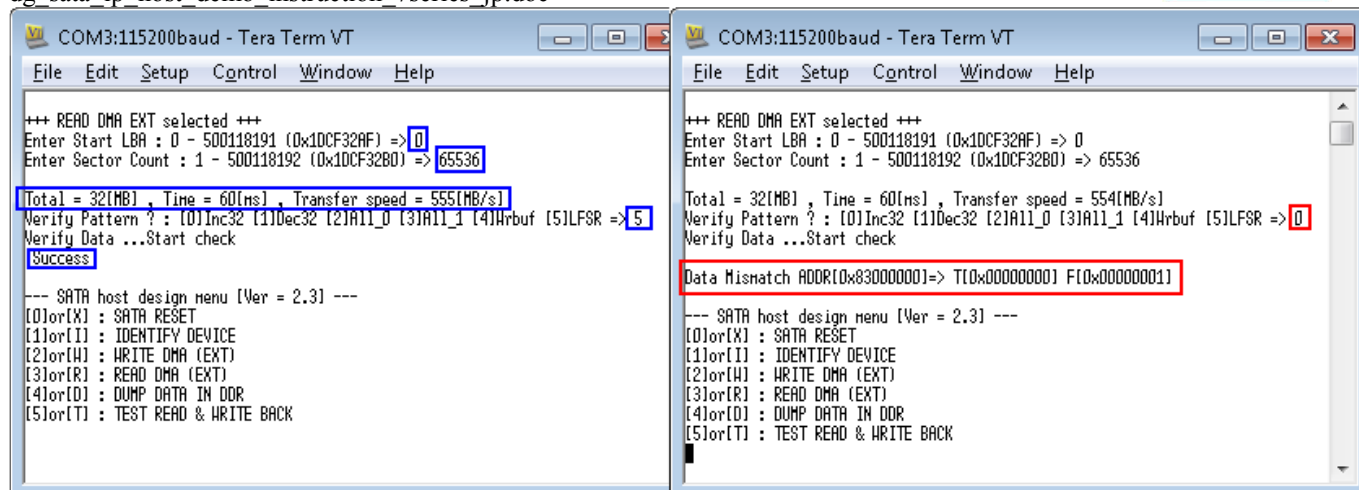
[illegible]

COM3:115200baud - Tera Term VT

File Edit Setup Control Window Help

+++ READ DMA EXT selected +++
Enter Start LBA : 0 - 500118191 (0x1DCF32AF) => 0
Enter Sector Count : 1 - 500118192 (0x1DCF32B0) => 65536

Total = 32[MB] , Time = 60[ms] , Transfer speed = 555[MB/s]
Verify Pattern ? : [0]Inc32 [1]Dec32 [2]All_0 [3]All_1 [4]Wrbuf [5]LFSR => 5
Verify Data ...Start check
Success

--- SATA host design menu [Ver = 2.3] ---
[0]or[X] : SATA RESET
[1]or[I] : IDENTIFY DEVICE
[2]or[W] : WRITE DMA (EXT)
[3]or[R] : READ DMA (EXT)
[4]or[D] : DUMP DATA IN DDR
[5]or[T] : TEST READ & WRITE BACK

COM3:115200baud - Tera Term VT

File Edit Setup Control Window Help

+++ READ DMA EXT selected +++
Enter Start LBA : 0 - 500118191 (0x1DCF32AF) => 0
Enter Sector Count : 1 - 500118192 (0x1DCF32B0) => 65536

Total = 32[MB] , Time = 60[ms] , Transfer speed = 554[MB/s]
Verify Pattern ? : [0]Inc32 [1]Dec32 [2]All_0 [3]All_1 [4]Wrbuf [5]LFSR => 0
Verify Data ...Start check

Data Mismatch ADDR[0x83000000]=> T[0x00000000] F[0x00000001]

--- SATA host design menu [Ver = 2.3] ---
[0]or[X] : SATA RESET
[1]or[I] : IDENTIFY DEVICE
[2]or[W] : WRITE DMA (EXT)
[3]or[R] : READ DMA (EXT)
[4]or[D] : DUMP DATA IN DDR
[5]or[T] : TEST READ & WRITE BACK